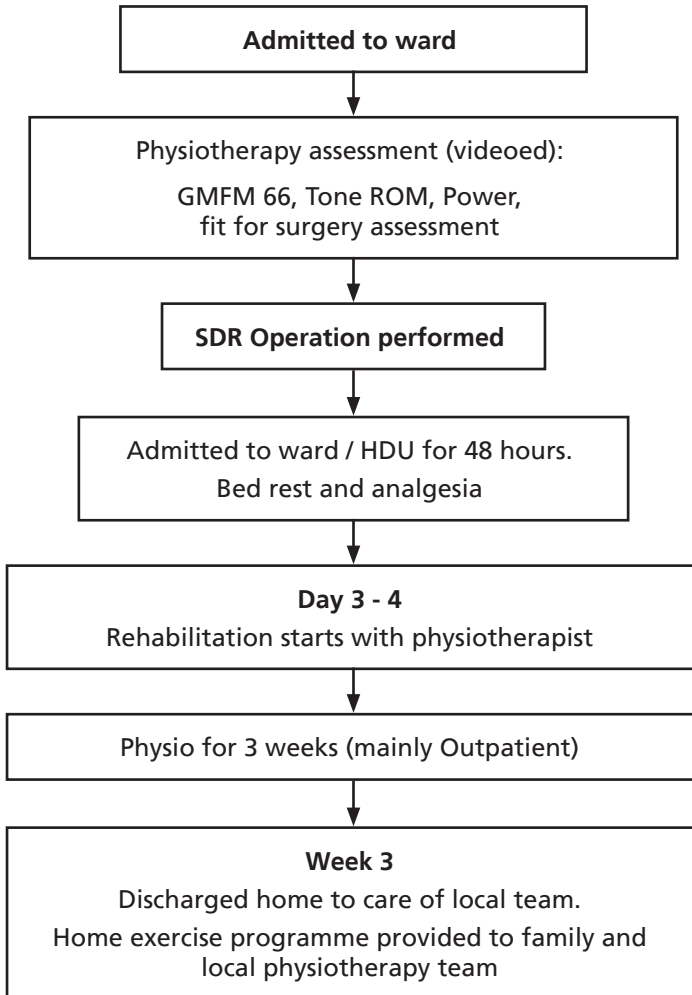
Admitted to ward

Physiotherapy assessment (videoed):

GMFM 66, Tone ROM, Power, fit for surgery assessment

SDR Operation performed

Admitted to ward / HDU for 48 hours.

Bed rest and analgesia

Day 3 - 4

Rehabilitation starts with physiotherapist

Physio for 3 weeks (mainly Outpatient)

Week 3

Discharged home to care of local team.

Home exercise programme provided to family and local physiotherapy team